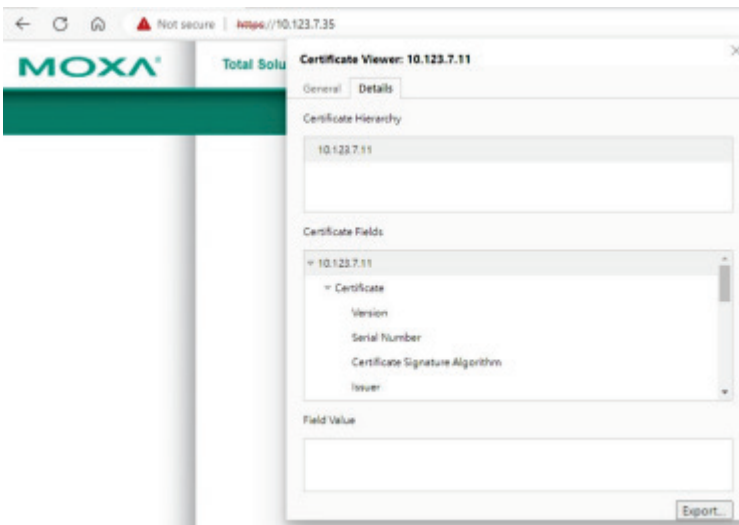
Not secure | https://10.123.7.35

MOXA

Total Solu

Certificate Viewer: 10.123.7.11

×

General Details

Certificate Hierarchy

10.123.7.11

Certificate Fields

10.123.7.11

Certificate

Version

Serial Number

Certificate Signature Algorithm

Issuer

Field Value

Export...